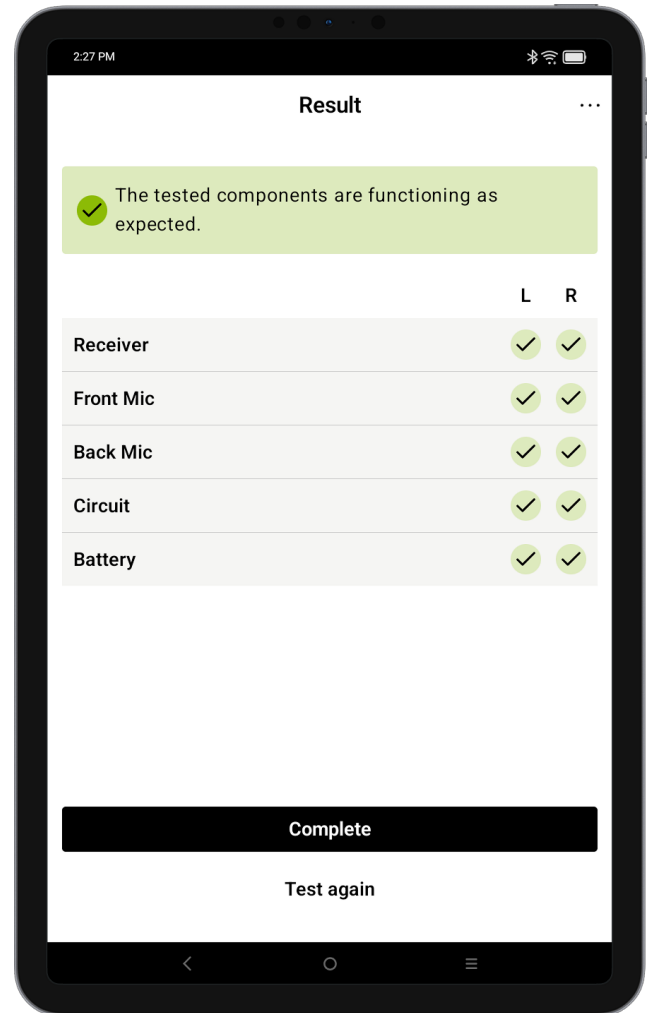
2:27 PM

Result

The tested components are functioning as expected.

| | L | R |
|---|---|---|
| Receiver | ✓ | ✓ |
| Front Mic | ✓ | ✓ |
| Back Mic | ✓ | ✓ |
| Circuit | ✓ | ✓ |
| Battery | ✓ | ✓ |

Complete

Test again